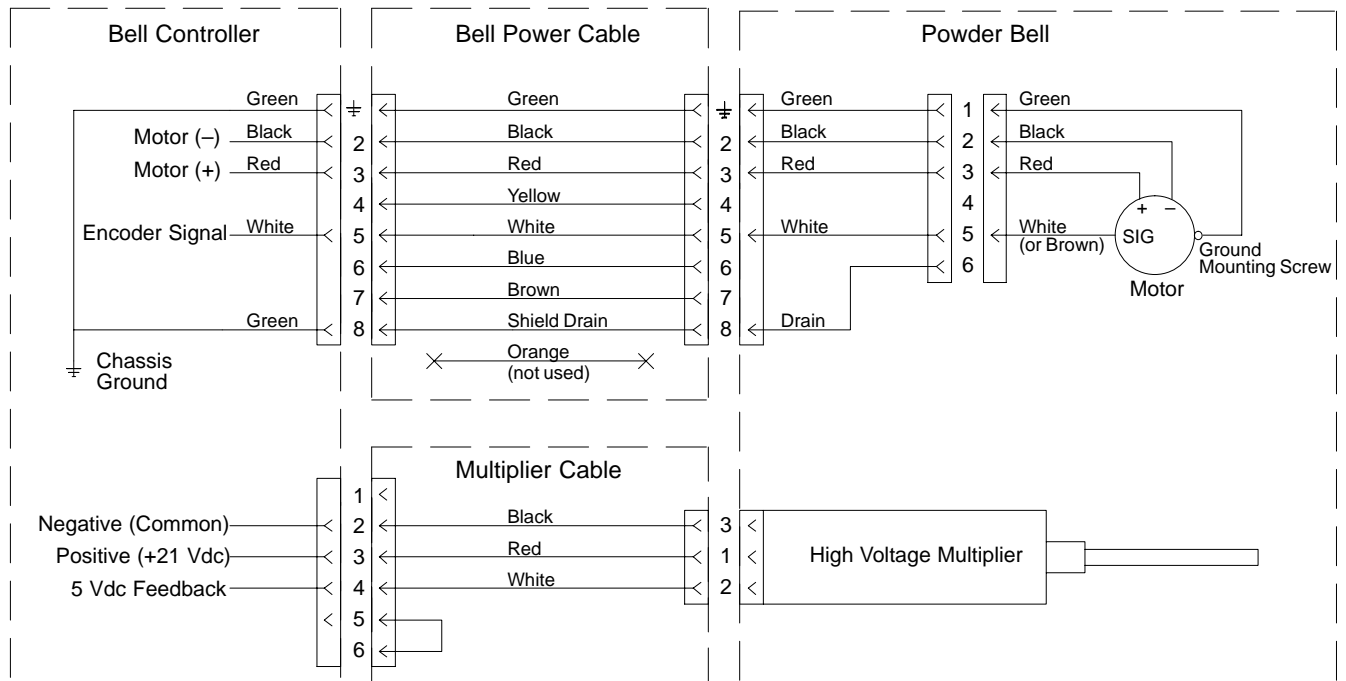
Bell Controller

Bell Power Cable

Powder Bell

Green
Motor (–) Black
Motor (+) Red
Encoder Signal White
Green
Chassis Ground

⏚
2
3
4
5
6
7
8

Green
Black
Red
Yellow
White
Blue
Brown
Shield Drain
Orange (not used)

⏚
2
3
4
5
6
7
8

Green
Black
Red
White
Drain

1
2
3
4
5
6

Green
Black
Red
White (or Brown)

+ –
SIG
Ground Mounting Screw
Motor

Multiplier Cable

Negative (Common)
Positive (+21 Vdc)
5 Vdc Feedback

1
2
3
4
5
6

Black
Red
White

3
1
2

High Voltage Multiplier